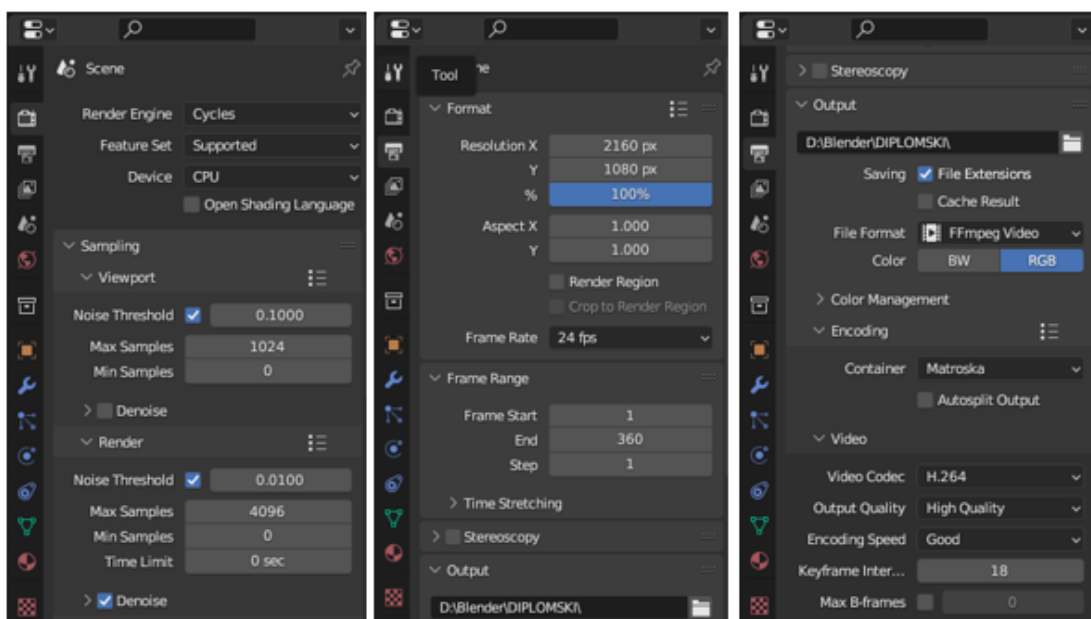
Scene

Render Engine Cycles
Feature Set Supported
Device CPU
Open Shading Language

Sampling
Viewport
Noise Threshold 0.1000
Max Samples 1024
Min Samples 0
Denoise
Render
Noise Threshold 0.0100
Max Samples 4096
Min Samples 0
Time Limit 0 sec
Denoise

Tool

Format
Resolution X 2160 px
Y 1080 px
% 100%
Aspect X 1.000
Y 1.000
Render Region
Crop to Render Region
Frame Rate 24 fps
Frame Range
Frame Start 1
End 360
Step 1
Time Stretching
Stereoscopy
Output
D:\Blender\DIPLOMSKI\

Stereoscopy
Output
D:\Blender\DIPLOMSKI\
Saving File Extensions
Cache Result
File Format FFmpeg Video
Color BW RGB
Color Management
Encoding
Container Matroska
Autosplit Output
Video
Video Codec H.264
Output Quality High Quality
Encoding Speed Good
Keyframe Inter... 18
Max B-frames 0